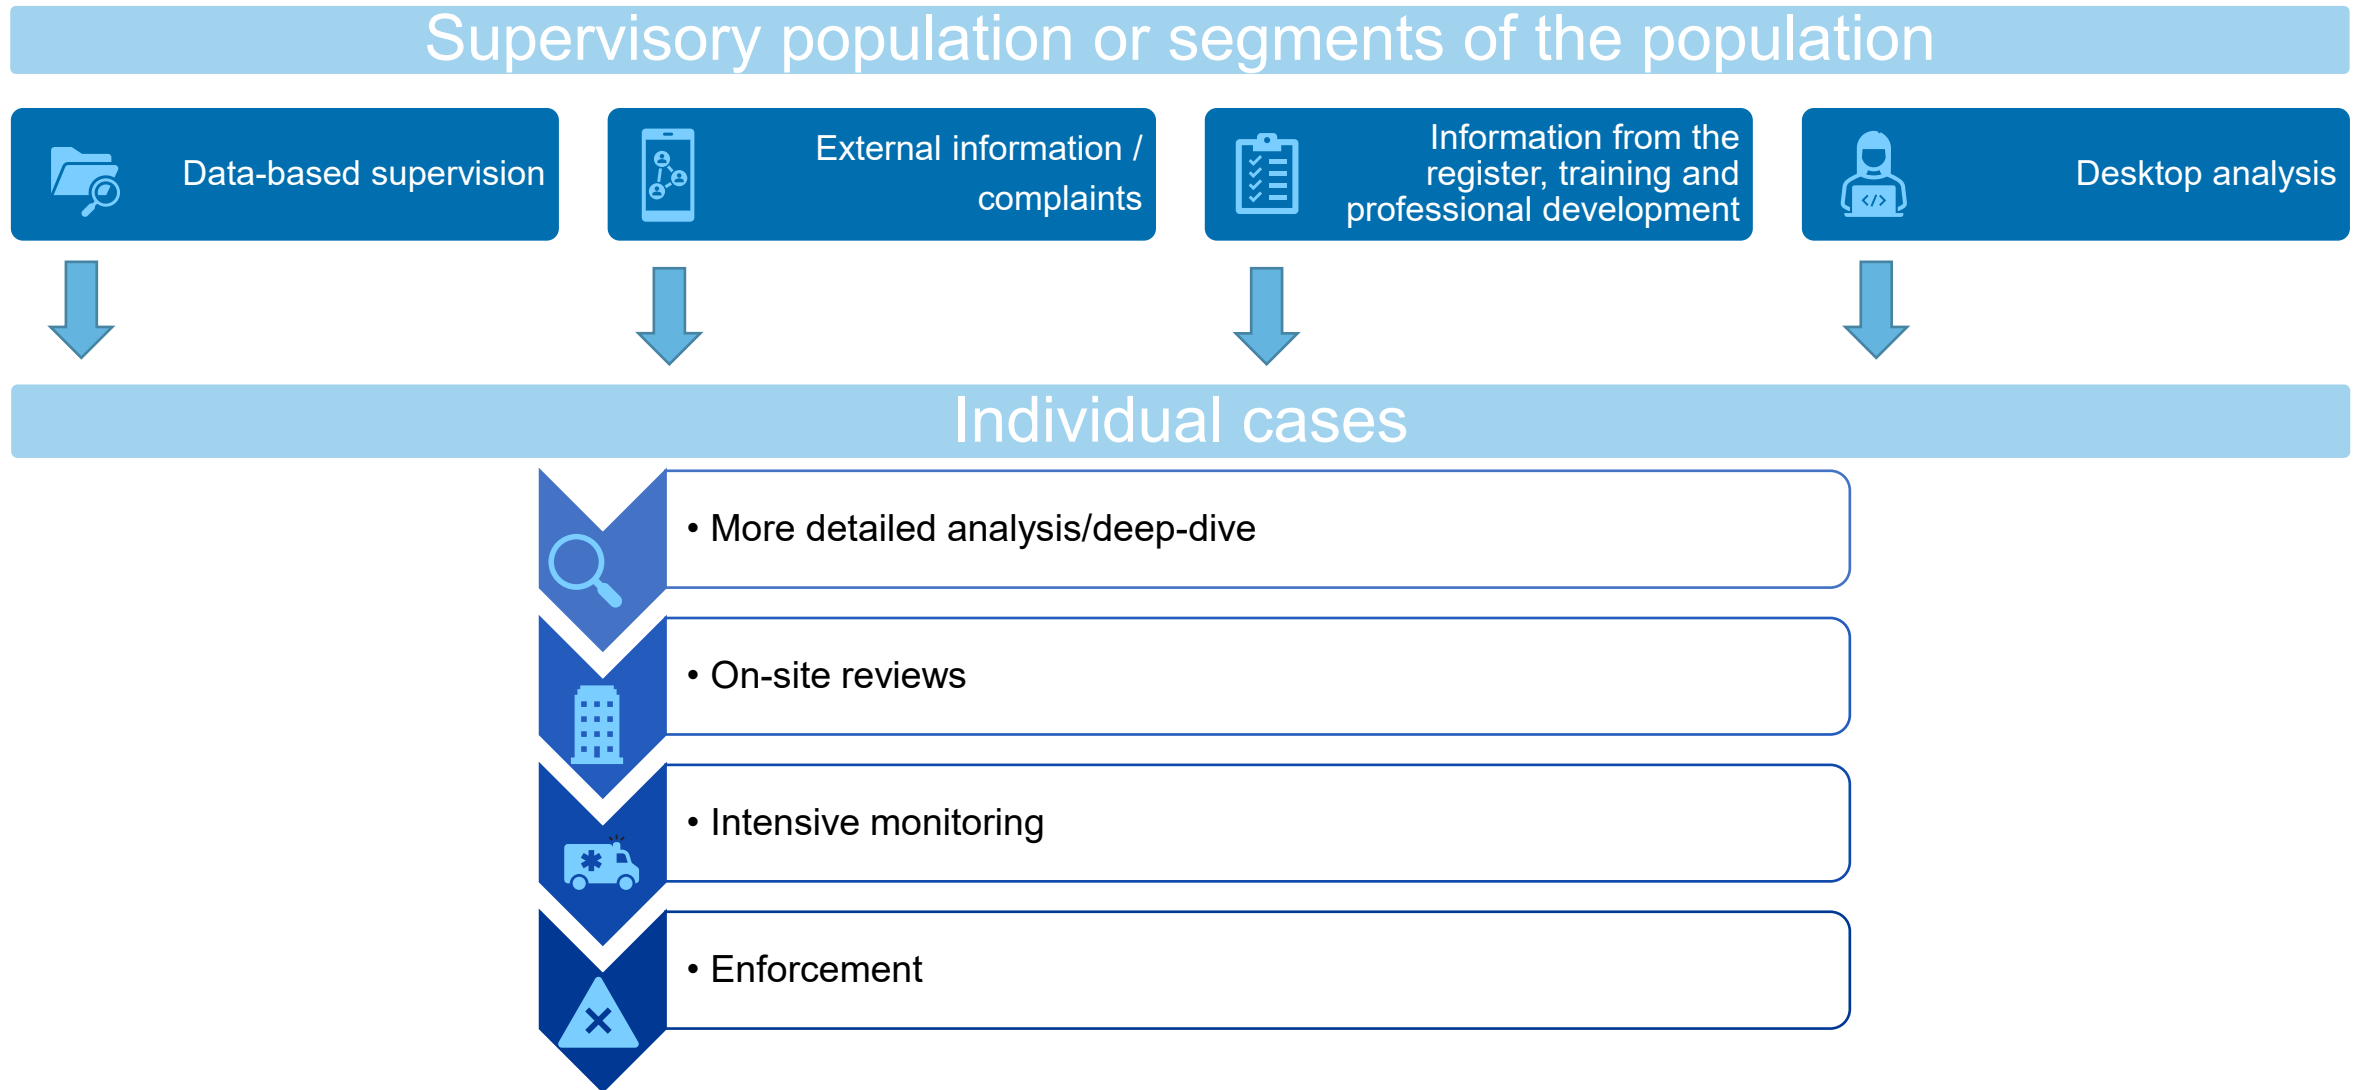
Supervisory population or segments of the population

Data-based supervision

External information / complaints

Information from the register, training and professional development

Desktop analysis

Individual cases

• More detailed analysis/deep-dive

• On-site reviews

• Intensive monitoring

• Enforcement